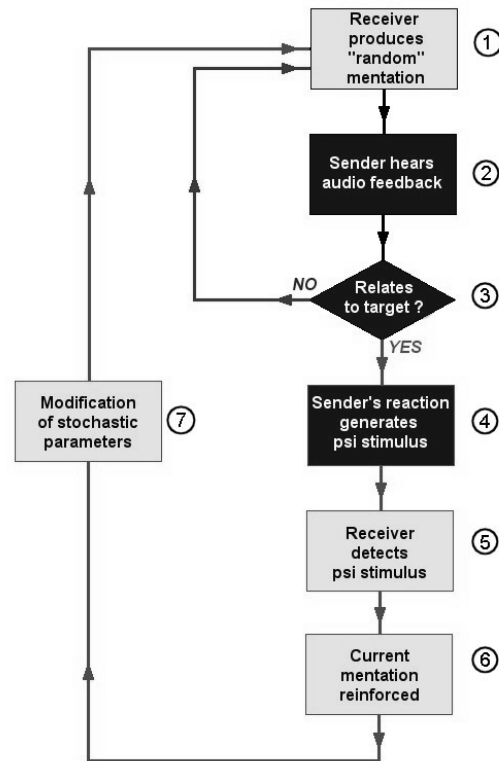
Receiver produces "random" mentation ①

Sender hears audio feedback ②

NO

Relates to target ? ③

YES

Sender's reaction generates psi stimulus ④

Receiver detects psi stimulus ⑤

Current mentation reinforced ⑥

Modification of stochastic parameters ⑦